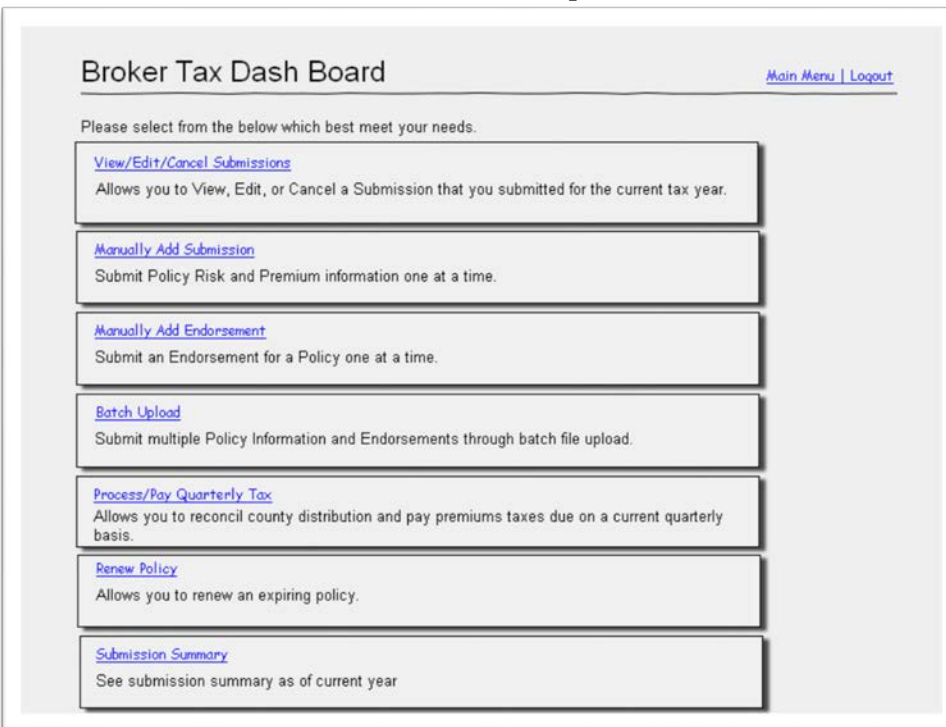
Broker Tax Dash Board

Main Menu | Logout

Please select from the below which best meet your needs.

View/Edit/Cancel Submissions
Allows you to View, Edit, or Cancel a Submission that you submitted for the current tax year.

Manually Add Submission
Submit Policy Risk and Premium information one at a time.

Manually Add Endorsement
Submit an Endorsement for a Policy one at a time.

Batch Upload
Submit multiple Policy Information and Endorsements through batch file upload.

Process/Pay Quarterly Tax
Allows you to reconcil county distribution and pay premiums taxes due on a current quarterly basis.

Renew Policy
Allows you to renew an expiring policy.

Submission Summary
See submission summary as of current year